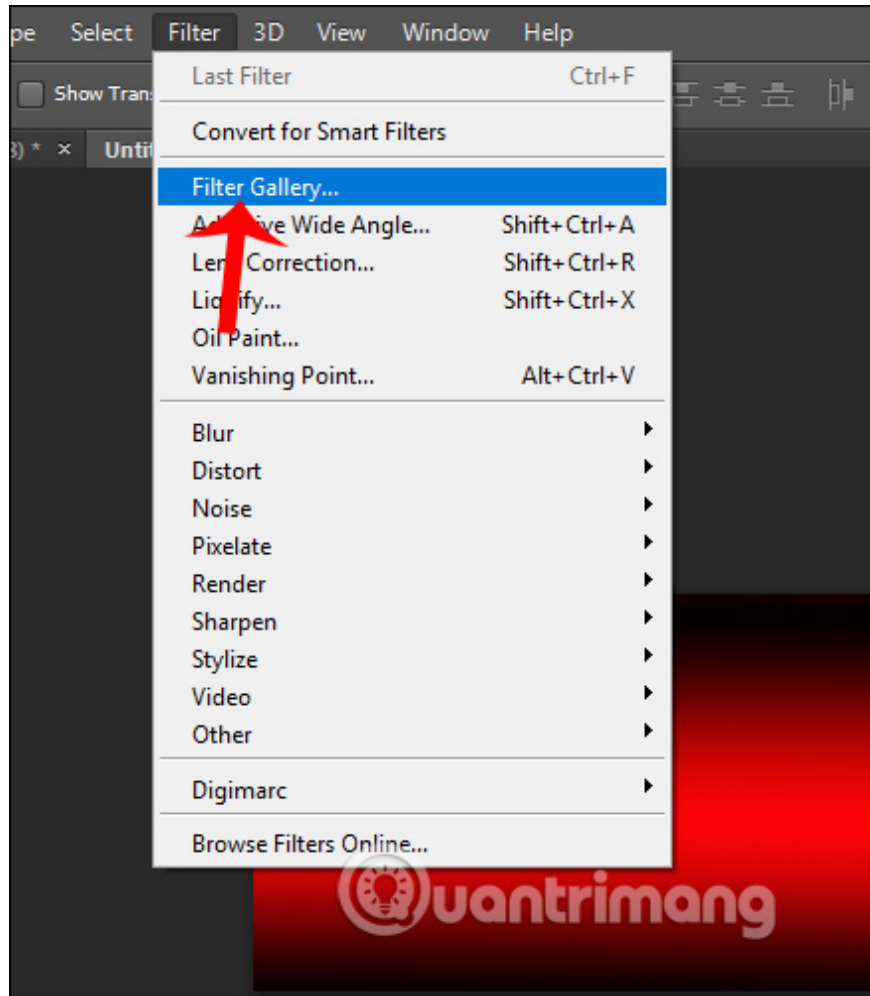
pe Select Filter 3D View Window Help

Show Trans

3) * × Untit

Last Filter Ctrl+F

Convert for Smart Filters

Filter Gallery...

Ad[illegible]ive Wide Angle... Shift+Ctrl+A

Le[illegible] Correction... Shift+Ctrl+R

Li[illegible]ify... Shift+Ctrl+X

Oil Paint...

Vanishing Point... Alt+Ctrl+V

Blur

Distort

Noise

Pixelate

Render

Sharpen

Stylize

Video

Other

Digimarc

Browse Filters Online...

Quantrimang